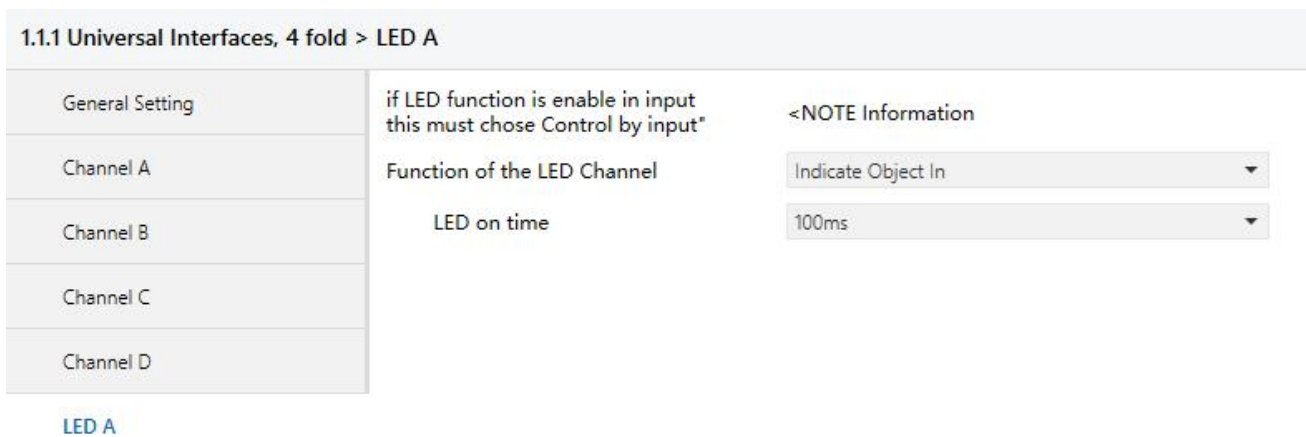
1.1.1 Universal Interfaces, 4 fold > LED A

General Setting

Channel A

Channel B

Channel C

Channel D

LED A

if LED function is enable in input this must chose Control by input"

<NOTE Information

Function of the LED Channel

Indicate Object In

LED on time

100ms